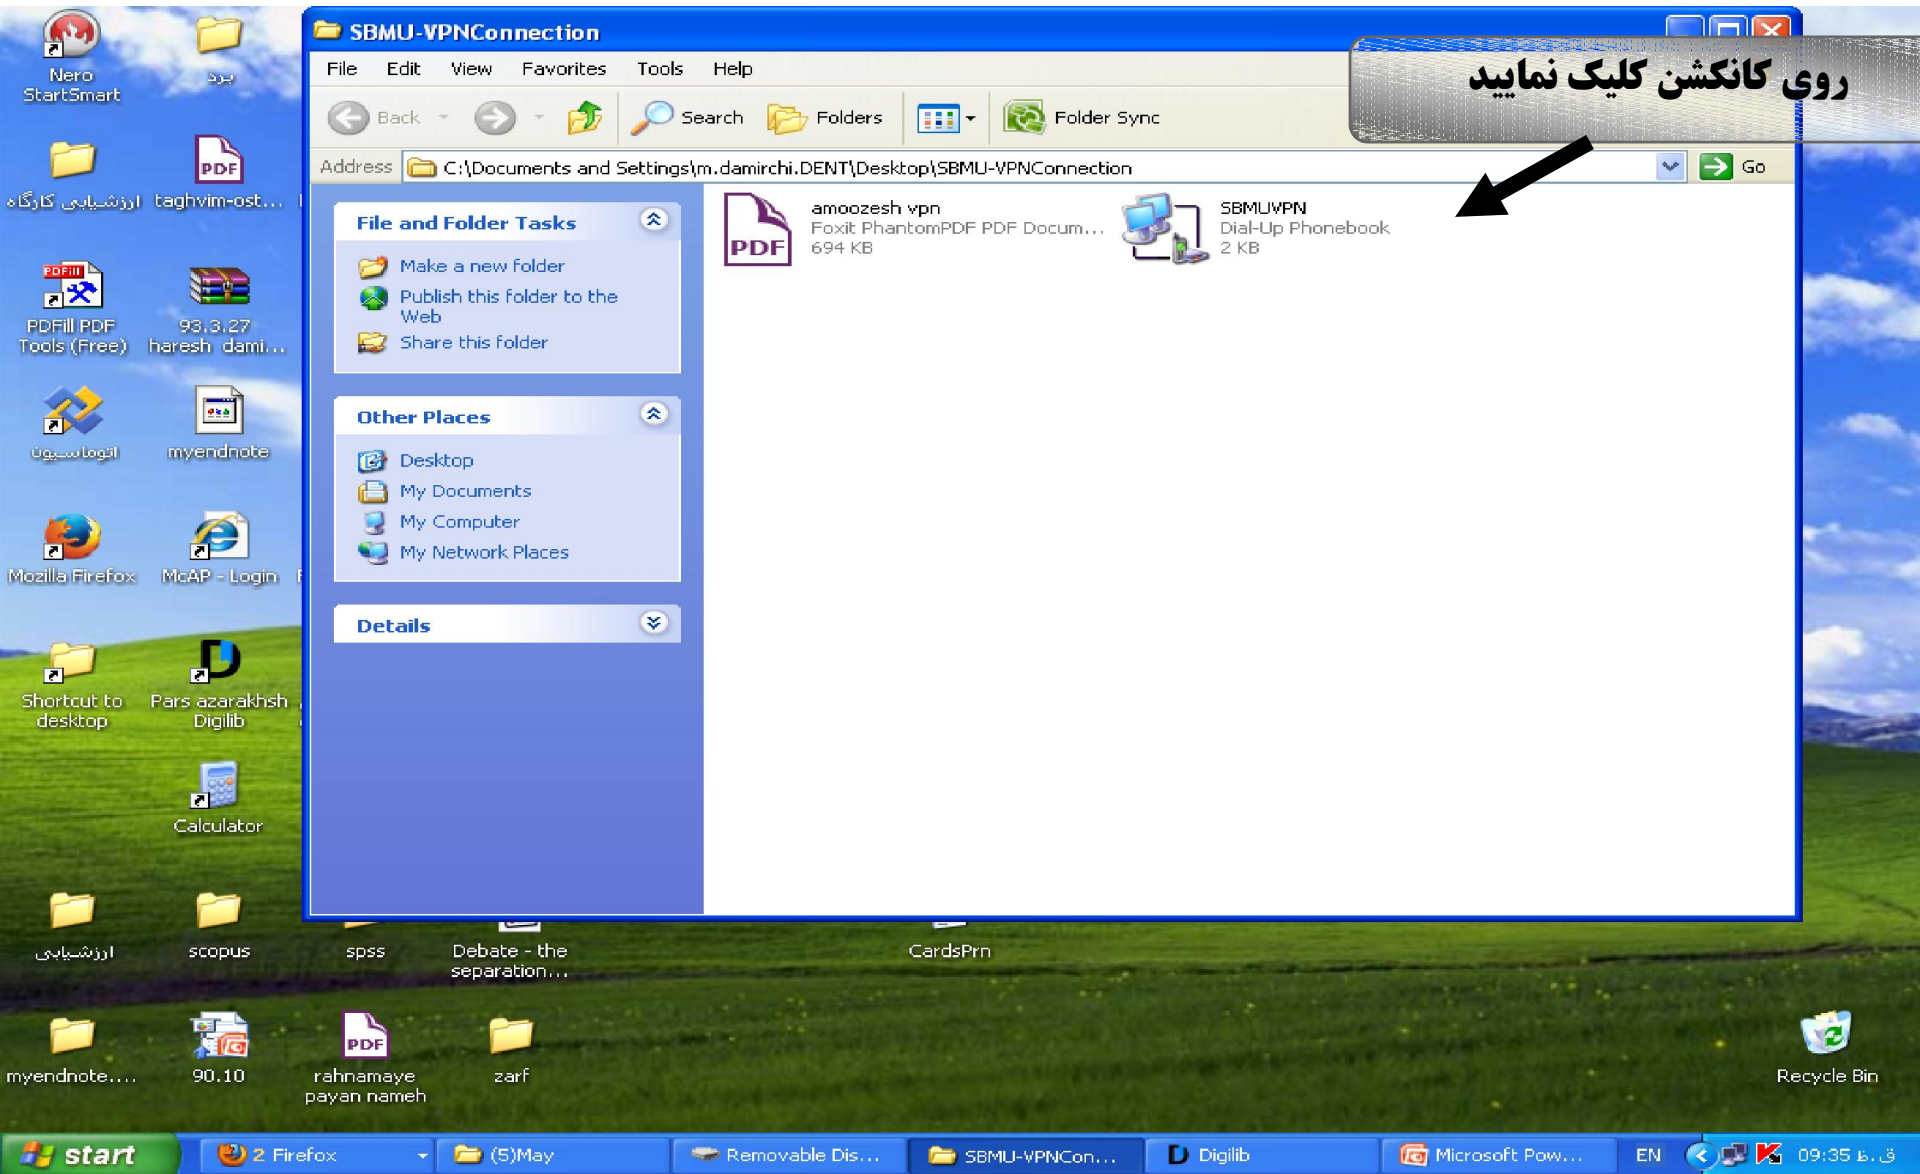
Nero StartSmart

برد

ارزشیابی کارگاه

taghvim-ost...

PDFill PDF Tools (Free)

93.3.27 haresh dami...

اتوماسیون

myendnote

Mozilla Firefox

McAP - Login

Shortcut to desktop

Pars azarakhsh Digilib

Calculator

ارزشیابی

scopus

spss

Debate - the separation...

CardsPrn

myendnote....

90.10

rahnamaye payan nameh

zarf

Recycle Bin

SBMU-VPNConnection

File Edit View Favorites Tools Help

Back Search Folders Folder Sync

Address C:\Documents and Settings\m.damirchi.DENT\Desktop\SBMU-VPNConnection Go

روی کانکشن کلیک نمایید

File and Folder Tasks

Make a new folder

Publish this folder to the Web

Share this folder

Other Places

Desktop

My Documents

My Computer

My Network Places

Details

amoozesh vpn
Foxit PhantomPDF PDF Docum...
694 KB

SBMUVPN
Dial-Up Phonebook
2 KB

start 2 Firefox (5)May Removable Dis... SBMU-VPNCon... Digilib Microsoft Pow... EN 09:35 ق.ظ